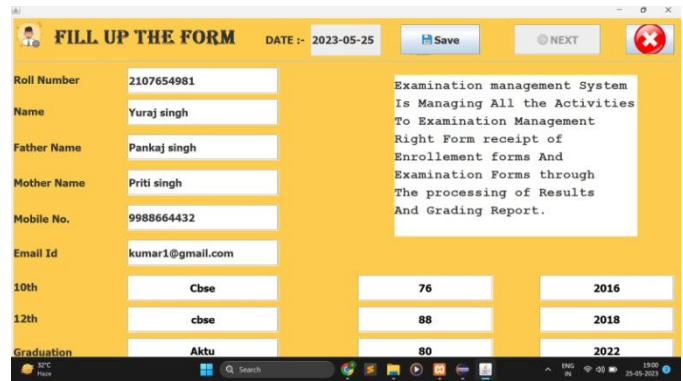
FILL UP THE FORM

DATE :- 2023-05-25

Save

NEXT

Roll Number 2107654981

Name Yuraj singh

Father Name Pankaj singh

Mother Name Priti singh

Mobile No. 9988664432

Email Id kumar1@gmail.com

Examination management System Is Managing All the Activities To Examination Management Right Form receipt of Enrollement forms And Examination Forms through The processing of Results And Grading Report.

| | | | |
|---|---|---|---|
| 10th | Cbse | 76 | 2016 |
| 12th | cbse | 88 | 2018 |
| Graduation | Aktu | 80 | 2022 |

32°C Haze

Search

ENG IN

19:00 25-05-2023